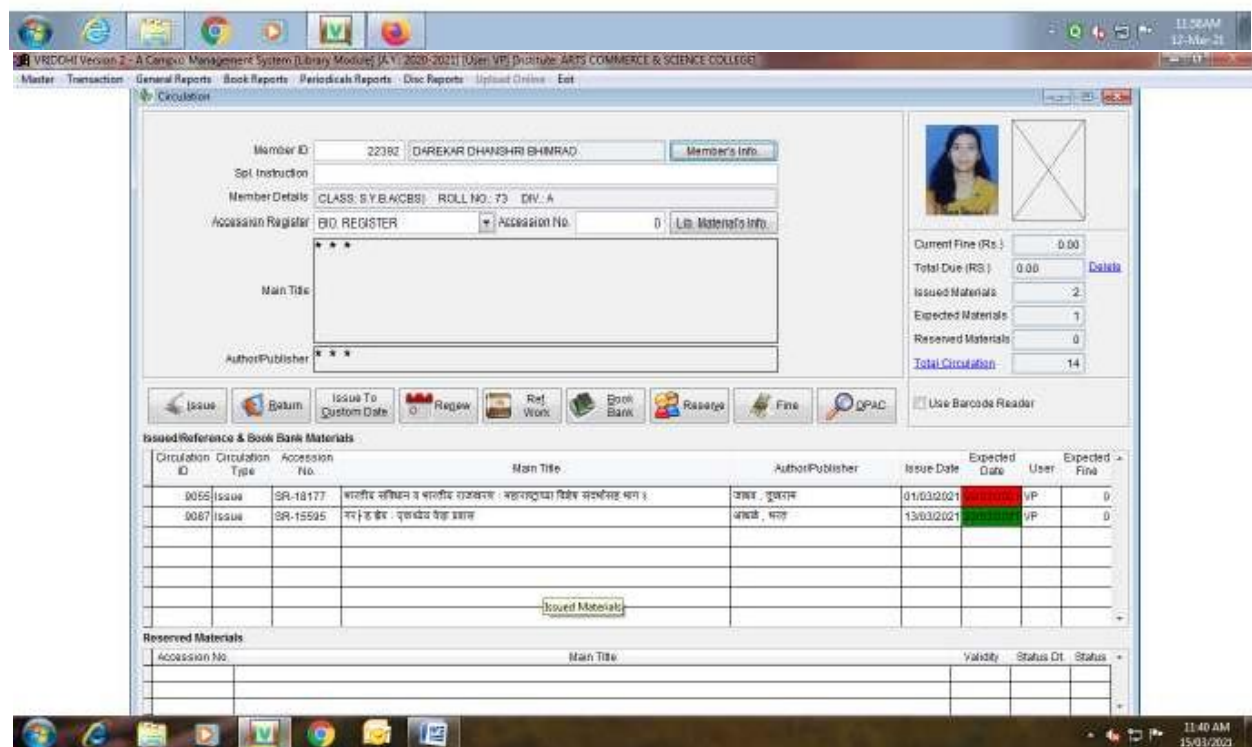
VRIDDHI Version 2 - A Campus Management System [Library Module] [A.Y. 2020-2021] [User: VP] [Institute: ARTS COMMERCE & SCIENCE COLLEGE]

Master Transaction General Reports Book Reports Periodicals Reports Disc Reports Upload Online Exit

Circulation

Member ID 22392 DAREKAR DHANSHRI BHIMRAO Member's Info.

Spl. Instruction

Member Details CLASS: S.Y.B.A(CBS) ROLL NO.: 73 DIV.: A

Accession Register BIO. REGISTER Accession No. 0 Lib. Materials Info.

Main Title * * *

Author/Publisher * * *

Current Fine (Rs.) 0.00

Total Due (RS.) 0.00 Delete

Issued Materials 2

Expected Materials 1

Reserved Materials 0

Total Circulation 14

Issue Return Issue To Custom Date Renew Ref. Work Book Bank Reserve Fine OPAC

Use Barcode Reader

Issued/Reference & Book Bank Materials

| Circulation ID | Circulation Type | Accession No. | Main Title | Author/Publisher | Issue Date | Expected Date | User | Expected Fine |
|---|---|---|---|---|---|---|---|---|
| 9055 | Issue | SR-18177 | भारतीय संविधान व भारतीय राजकारण : महाराष्ट्राच्या विशेष संदर्भासह भाग १ | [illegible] | 01/03/2021 | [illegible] | VP | 0 |
| 9087 | Issue | SR-15595 | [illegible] | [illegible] | 13/03/2021 | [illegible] | VP | 0 |

Issued Materials

Reserved Materials

| Accession No. | Main Title | Validity | Status Dt. | Status |
|---|---|---|---|---|

11:40 AM 15/03/2021